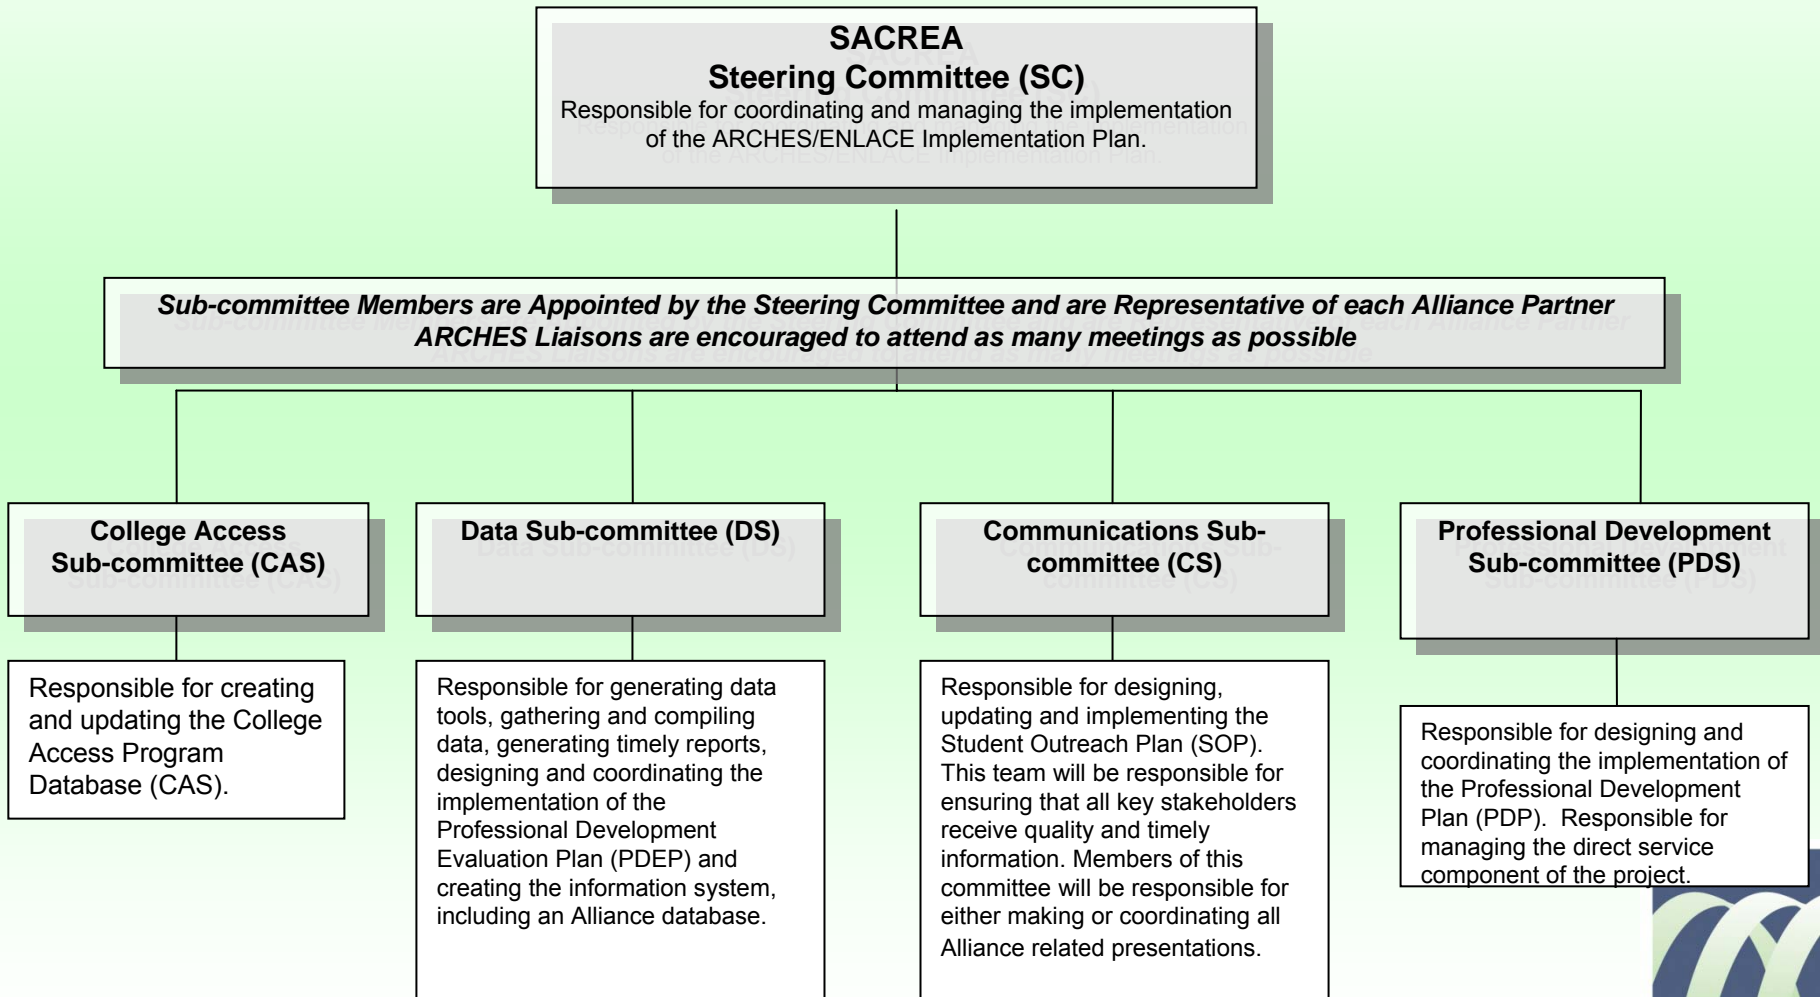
SACREA
Steering Committee (SC)
Responsible for coordinating and managing the implementation of the ARCHES/ENLACE Implementation Plan.

Sub-committee Members are Appointed by the Steering Committee and are Representative of each Alliance Partner
ARCHES Liaisons are encouraged to attend as many meetings as possible

College Access Sub-committee (CAS)

Responsible for creating and updating the College Access Program Database (CAS).

Data Sub-committee (DS)

Responsible for generating data tools, gathering and compiling data, generating timely reports, designing and coordinating the implementation of the Professional Development Evaluation Plan (PDEP) and creating the information system, including an Alliance database.

Communications Sub-committee (CS)

Responsible for designing, updating and implementing the Student Outreach Plan (SOP). This team will be responsible for ensuring that all key stakeholders receive quality and timely information. Members of this committee will be responsible for either making or coordinating all Alliance related presentations.

Professional Development Sub-committee (PDS)

Responsible for designing and coordinating the implementation of the Professional Development Plan (PDP). Responsible for managing the direct service component of the project.